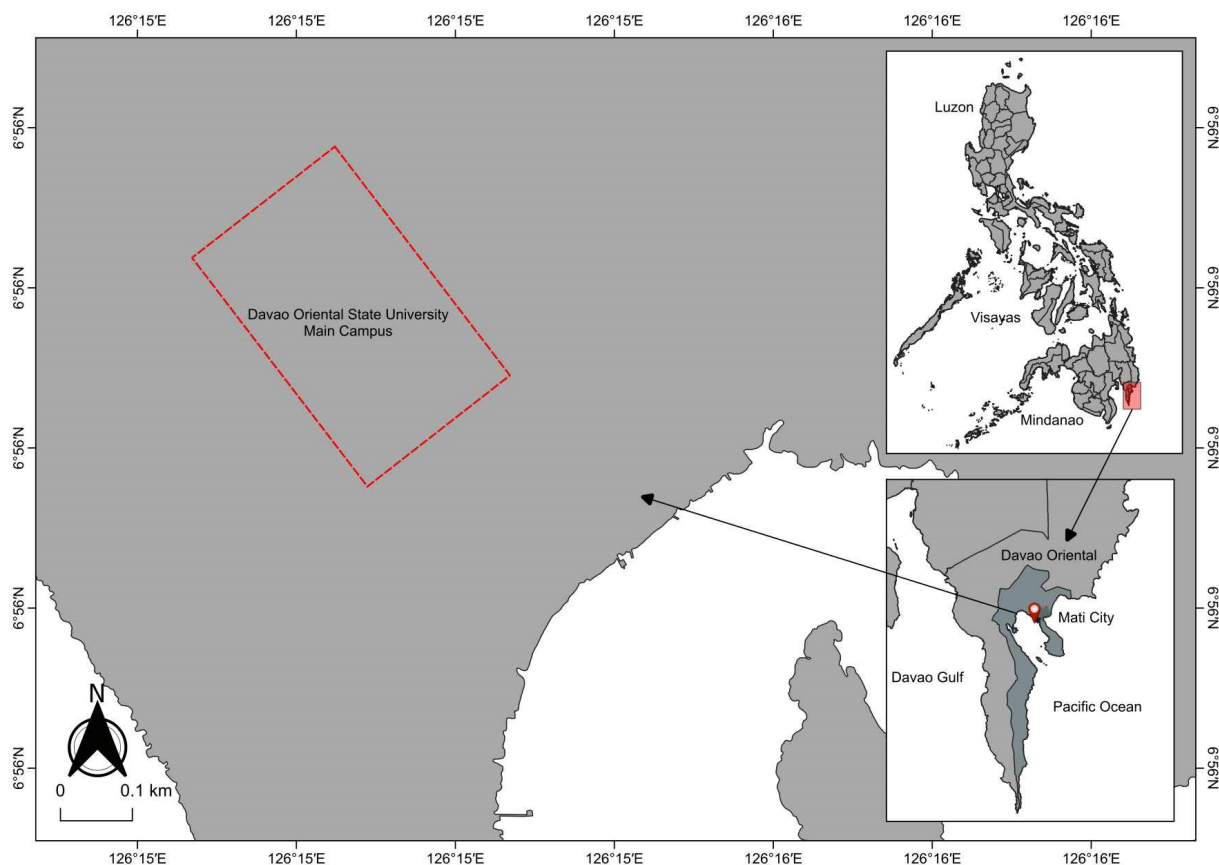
126°15'E 126°15'E 126°15'E 126°15'E 126°16'E 126°16'E 126°16'E

6°56'N 6°56'N 6°56'N 6°56'N 6°56'N

6°56'N 6°56'N 6°56'N 6°56'N 6°56'N

Davao Oriental State University Main Campus

Luzon

Visayas

Mindanao

Davao Oriental

Mati City

Davao Gulf

Pacific Ocean

N

0 0.1 km

126°15'E 126°15'E 126°15'E 126°15'E 126°16'E 126°16'E 126°16'E